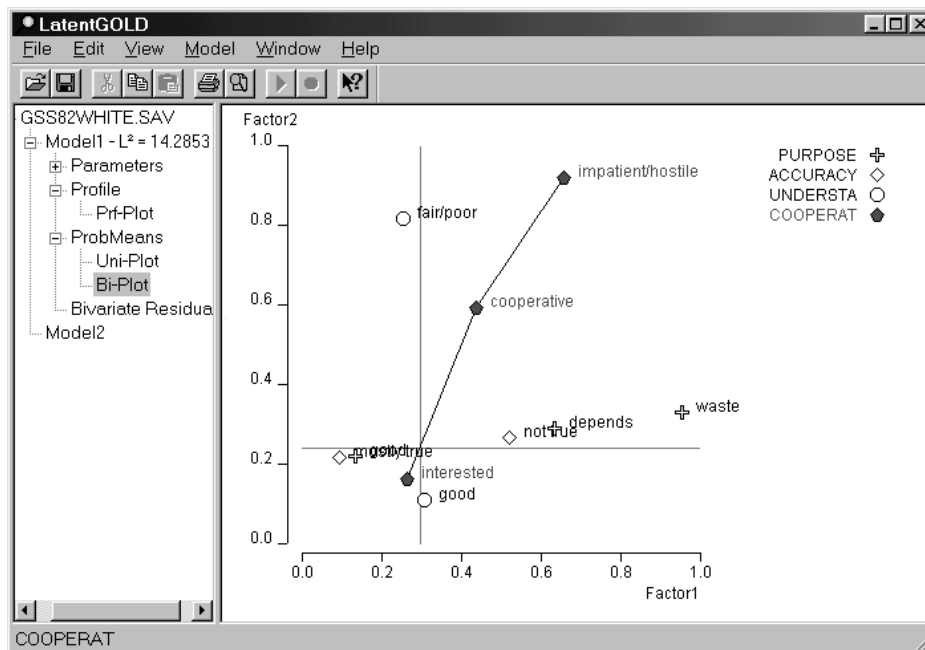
LatentGOLD
File Edit View Model Window Help

GSS82WHITE.SAV
Model1 - L² = 14.2853
Parameters
Profile
Prf-Plot
ProbMeans
Uni-Plot
Bi-Plot
Bivariate Residua
Model2

Factor2
1.0
0.8
0.6
0.4
0.2
0.0
0.0 0.2 0.4 0.6 0.8 1.0
Factor1

PURPOSE
ACCURACY
UNDERSTA
COOPERAT

impatient/hostile
fair/poor
cooperative
waste
not true
depends
mostly true
good
interested
good

COOPERAT